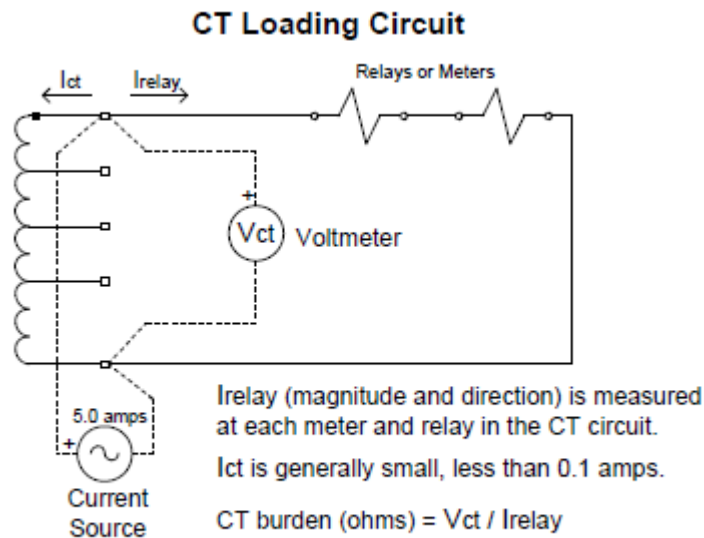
CT Loading Circuit

Ict

Irelay

Relays or Meters

+

Vct

Voltmeter

5.0 amps

+

Current Source

Irelay (magnitude and direction) is measured at each meter and relay in the CT circuit.

Ict is generally small, less than 0.1 amps.

CT burden (ohms) = Vct / Irelay